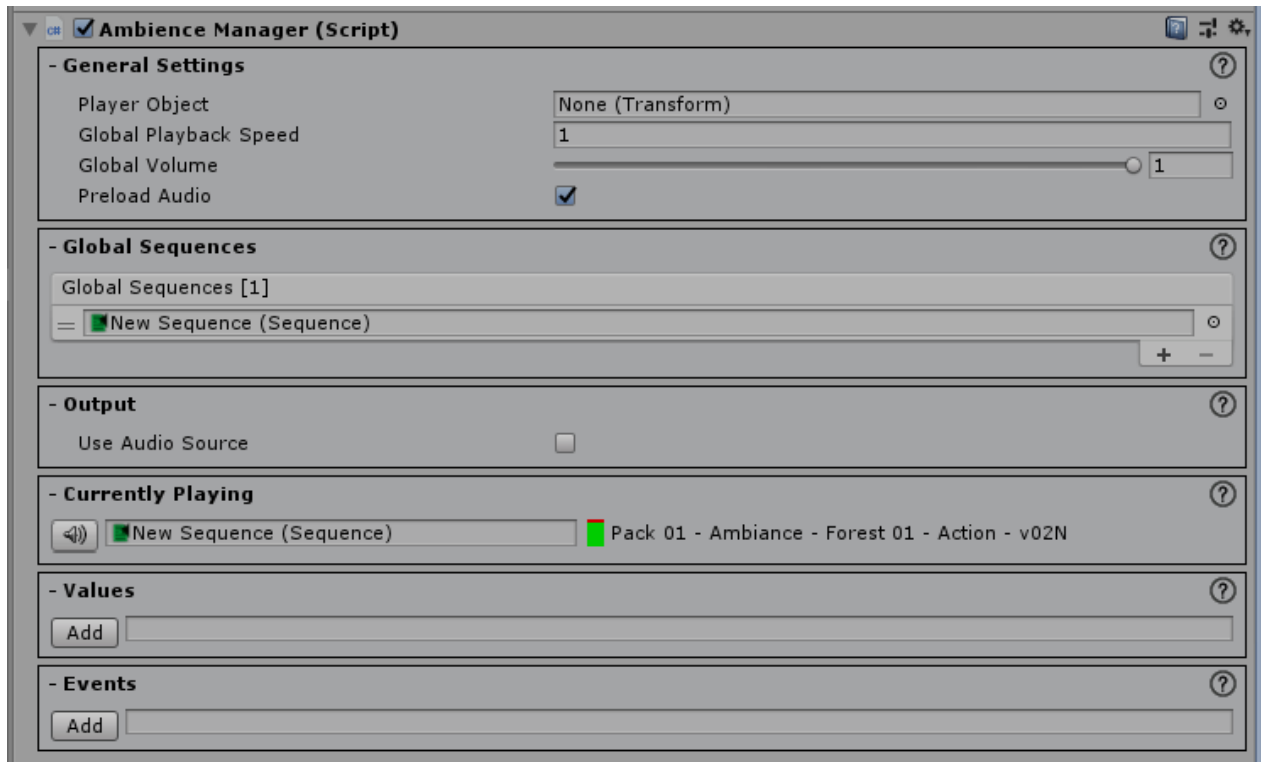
Ambience Manager (Script)

- General Settings
Player Object None (Transform)
Global Playback Speed 1
Global Volume 1
Preload Audio

- Global Sequences
Global Sequences [1]
New Sequence (Sequence)
+ −

- Output
Use Audio Source

- Currently Playing
New Sequence (Sequence) Pack 01 - Ambiance - Forest 01 - Action - v02N

- Values
Add

- Events
Add